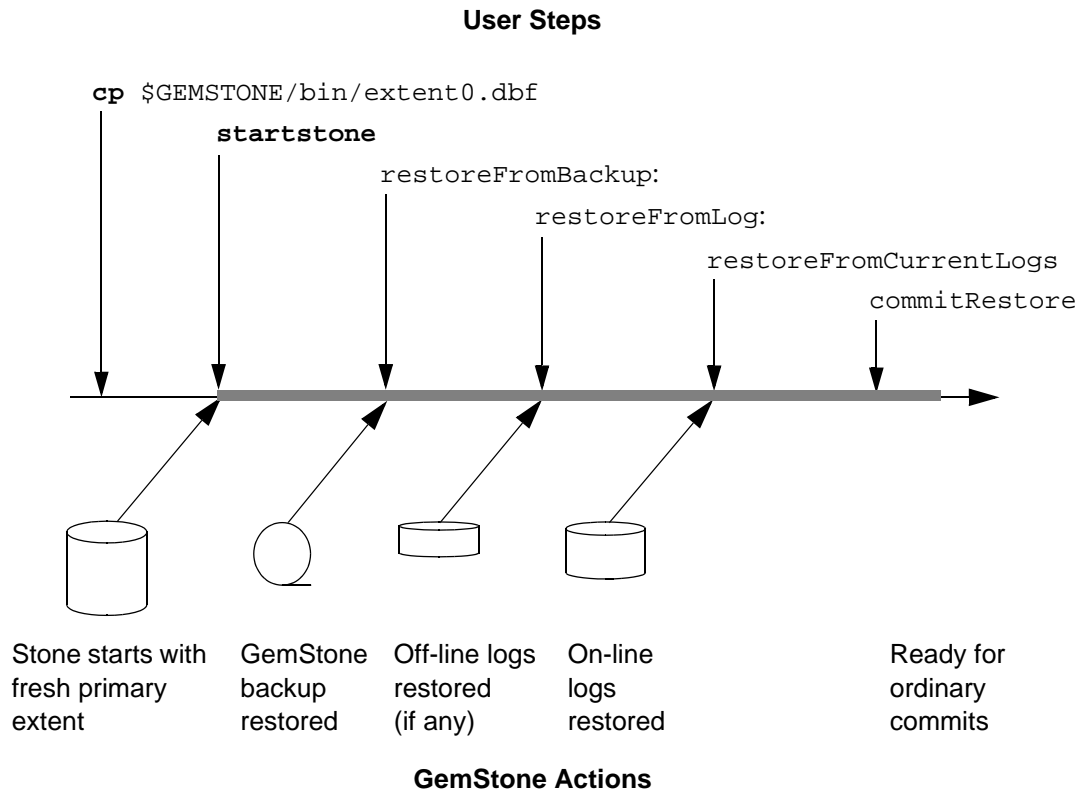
**User Steps**

**cp** $GEMSTONE/bin/extent0.dbf

**startstone**

restoreFromBackup:

restoreFromLog:

restoreFromCurrentLogs

commitRestore

Stone starts with fresh primary extent

GemStone backup restored

Off-line logs restored (if any)

On-line logs restored

Ready for ordinary commits

**GemStone Actions**